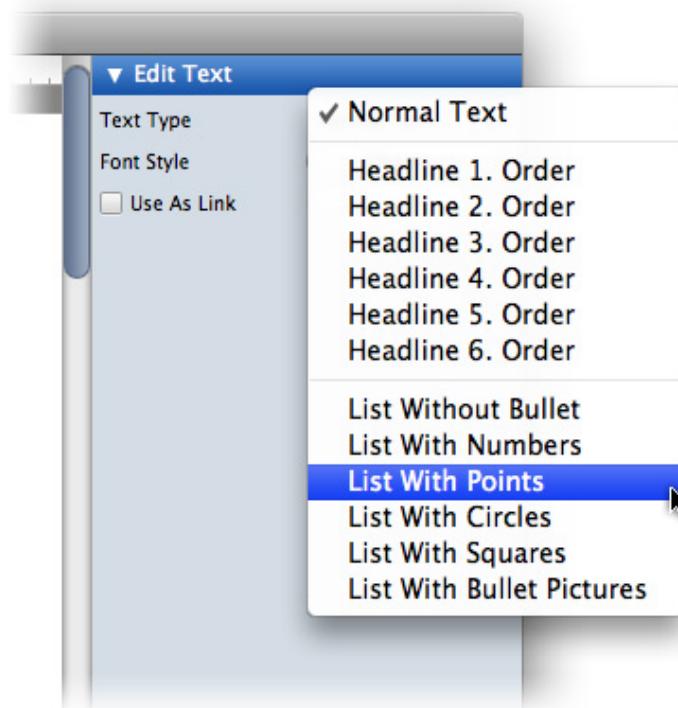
▼ Edit Text

Text Type

Font Style

Use As Link

✓ Normal Text

Headline 1. Order
Headline 2. Order
Headline 3. Order
Headline 4. Order
Headline 5. Order
Headline 6. Order

List Without Bullet
List With Numbers
List With Points
List With Circles
List With Squares
List With Bullet Pictures